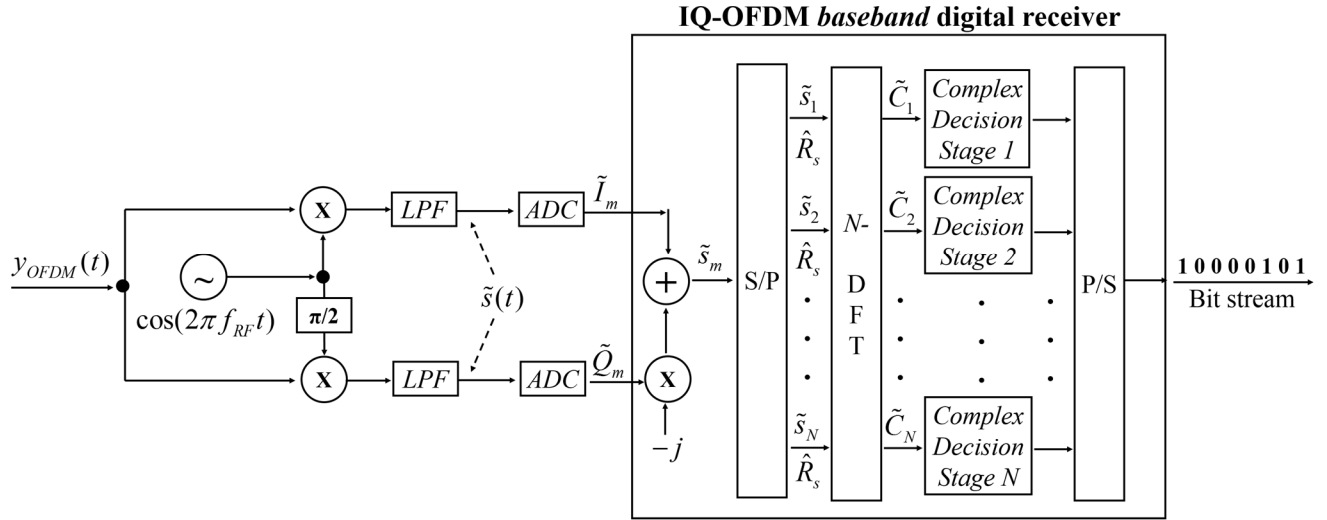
IQ-OFDM *baseband* digital receiver

$y_{OFDM}(t)$

$\sim$

$\cos(2\pi f_{RF} t)$

X

$\pi/2$

X

$LPF$

$LPF$

$\tilde{s}(t)$

$ADC$

$ADC$

$\tilde{I}_m$

$\tilde{Q}_m$

+

X

$-j$

$\tilde{s}_m$

S/P

$\tilde{s}_1$
$\hat{R}_s$

$\tilde{s}_2$
$\hat{R}_s$

$\tilde{s}_N$
$\hat{R}_s$

$N$-
D
F
T

$\tilde{C}_1$

$\tilde{C}_2$

$\tilde{C}_N$

Complex Decision Stage 1

Complex Decision Stage 2

Complex Decision Stage N

P/S

10000101
Bit stream